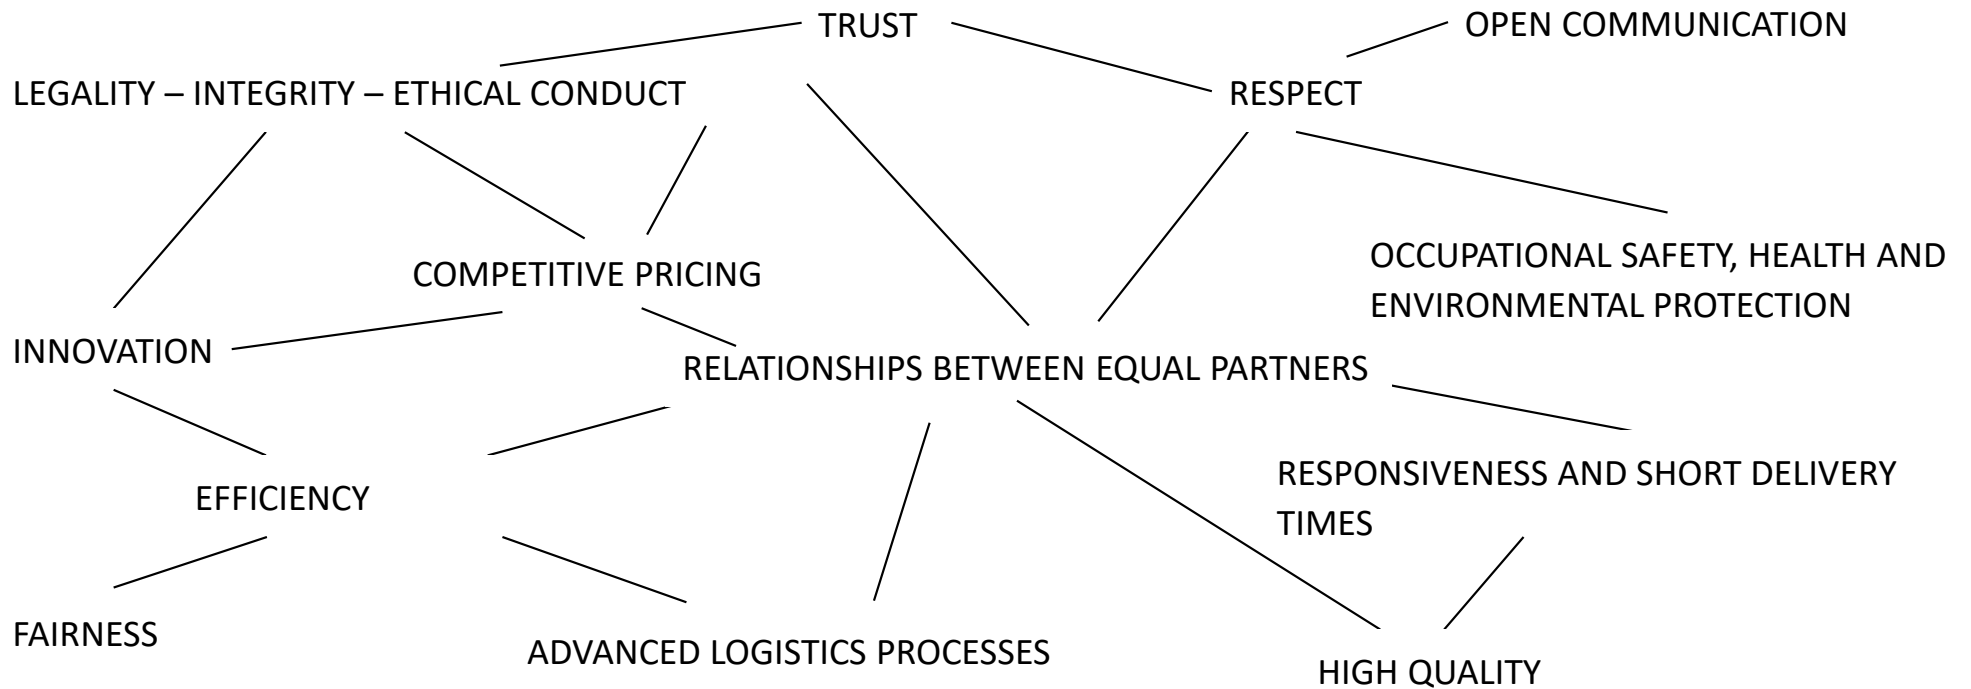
TRUST

OPEN COMMUNICATION

LEGALITY – INTEGRITY – ETHICAL CONDUCT

RESPECT

COMPETITIVE PRICING

OCCUPATIONAL SAFETY, HEALTH AND ENVIRONMENTAL PROTECTION

INNOVATION

RELATIONSHIPS BETWEEN EQUAL PARTNERS

RESPONSIVENESS AND SHORT DELIVERY TIMES

EFFICIENCY

FAIRNESS

ADVANCED LOGISTICS PROCESSES

HIGH QUALITY